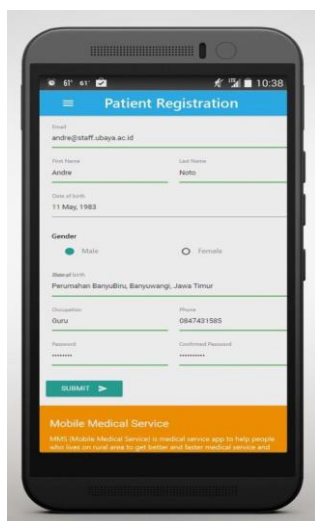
61° 61° 10:38

Patient Registration

Email
andre@staff.ubaya.ac.id

First Name
Andre

Last Name
Noto

Date of birth
11 May, 1983

Gender
Male
Female

State of birth
Perumahan BanyuBiru, Banyuwangi, Jawa Timur

Occupation
Guru

Phone
0847431585

Password
•••••••

Confirmed Password
•••••••••

SUBMIT

Mobile Medical Service

MMS (Mobile Medical Service) is medical service app to help people who lives on rural area to get better and faster medical service and